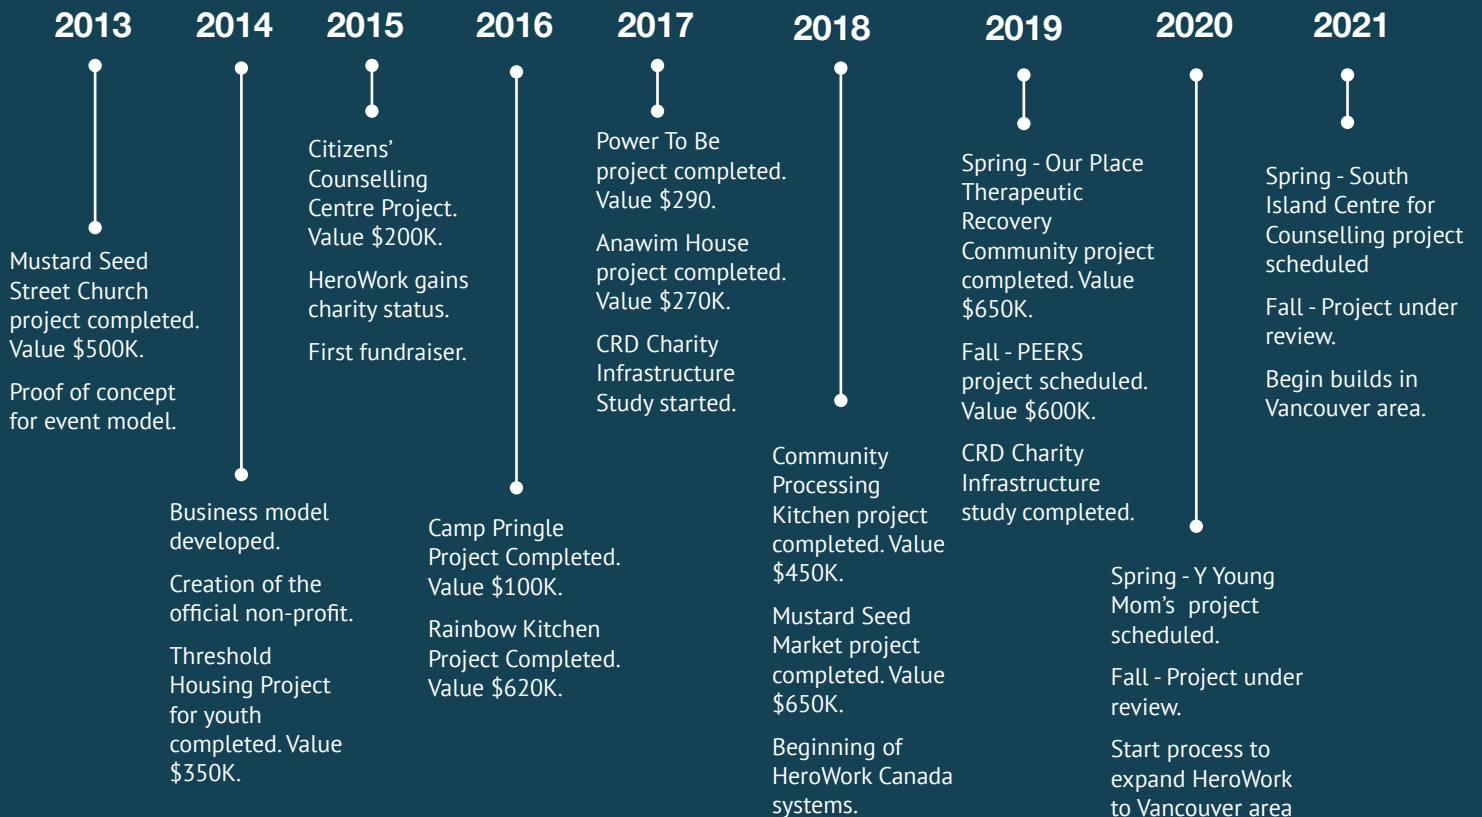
2013

Mustard Seed Street Church project completed. Value $500K.

Proof of concept for event model.

2014

Business model developed.

Creation of the official non-profit.

Threshold Housing Project for youth completed. Value $350K.

2015

Citizens' Counselling Centre Project. Value $200K.

HeroWork gains charity status.

First fundraiser.

2016

Camp Pringle Project Completed. Value $100K.

Rainbow Kitchen Project Completed. Value $620K.

2017

Power To Be project completed. Value $290.

Anawim House project completed. Value $270K.

CRD Charity Infrastructure Study started.

2018

Community Processing Kitchen project completed. Value $450K.

Mustard Seed Market project completed. Value $650K.

Beginning of HeroWork Canada systems.

2019

Spring - Our Place Therapeutic Recovery Community project completed. Value $650K.

Fall - PEERS project scheduled. Value $600K.

CRD Charity Infrastructure study completed.

2020

Spring - Y Young Mom's project scheduled.

Fall - Project under review.

Start process to expand HeroWork to Vancouver area

2021

Spring - South Island Centre for Counselling project scheduled

Fall - Project under review.

Begin builds in Vancouver area.